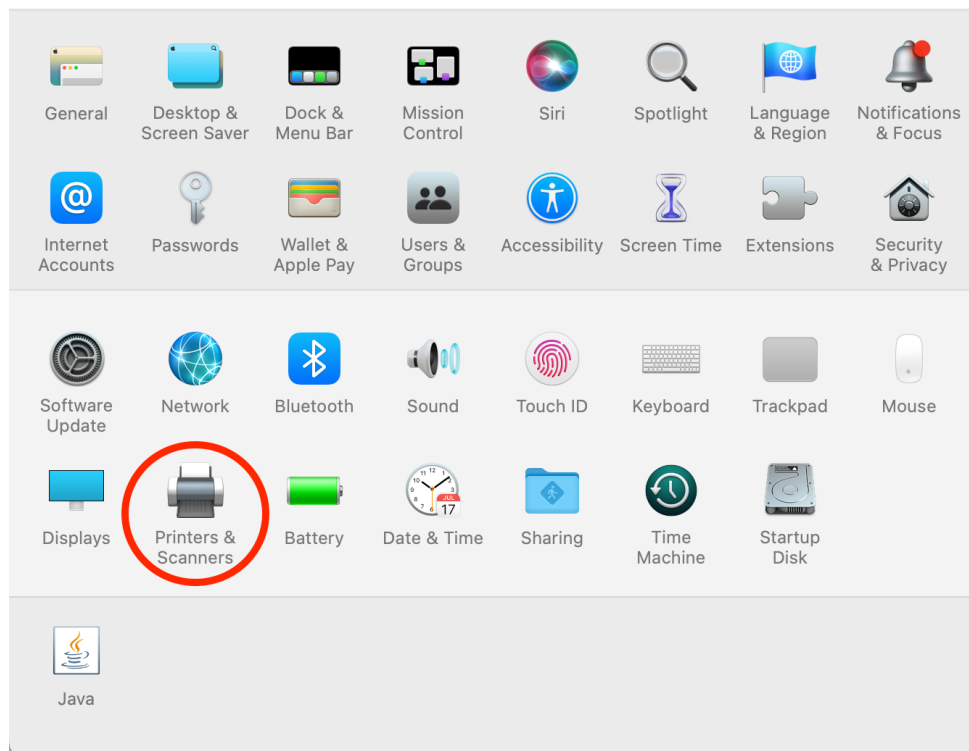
General
Desktop & Screen Saver
Dock & Menu Bar
Mission Control
Siri
Spotlight
Language & Region
Notifications & Focus

Internet Accounts
Passwords
Wallet & Apple Pay
Users & Groups
Accessibility
Screen Time
Extensions
Security & Privacy

Software Update
Network
Bluetooth
Sound
Touch ID
Keyboard
Trackpad
Mouse

Displays
Printers & Scanners
Battery
JUL 17
Date & Time
Sharing
Time Machine
Startup Disk

Java